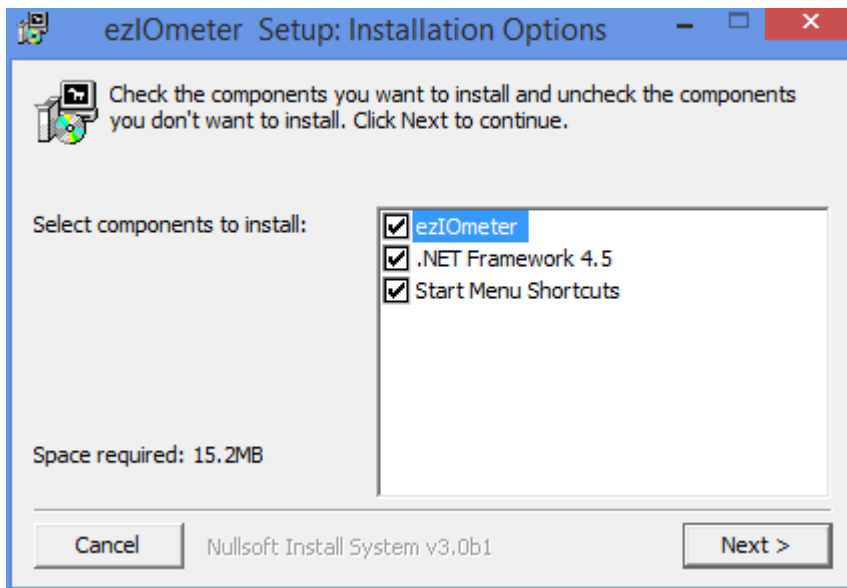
ezIOmeter Setup: Installation Options

Check the components you want to install and uncheck the components you don't want to install. Click Next to continue.

Select components to install:

ezIOmeter
.NET Framework 4.5
Start Menu Shortcuts

Space required: 15.2MB

Cancel
Nullsoft Install System v3.0b1
Next >